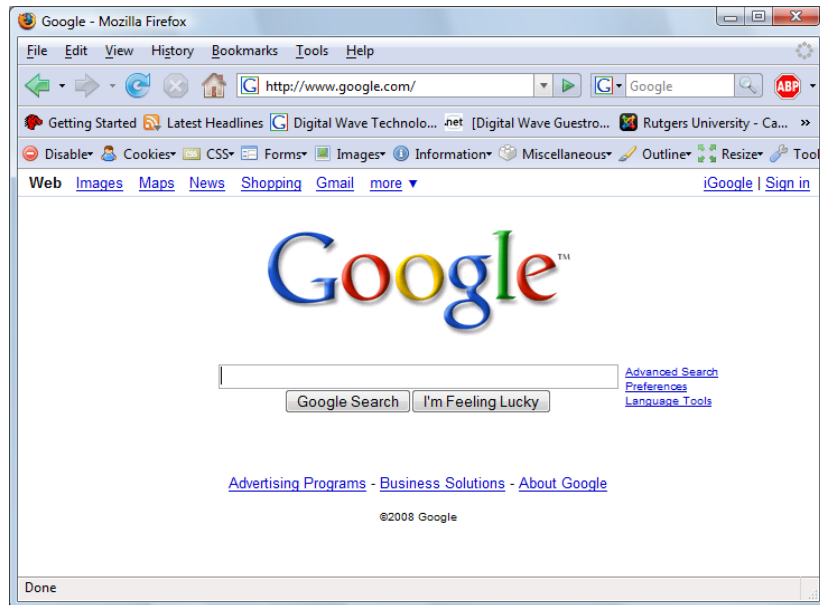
Google - Mozilla Firefox

File Edit View History Bookmarks Tools Help

http://www.google.com/

Google

ABP

Getting Started Latest Headlines Digital Wave Technolo... .net [Digital Wave Guestro... Rutgers University - Ca... »

Disable Cookies CSS Forms Images Information Miscellaneous Outline Resize Tool

Web Images Maps News Shopping Gmail more ▼

iGoogle | Sign in

Google™

Advanced Search
Preferences
Language Tools

Google Search I'm Feeling Lucky

Advertising Programs - Business Solutions - About Google

©2008 Google

Done